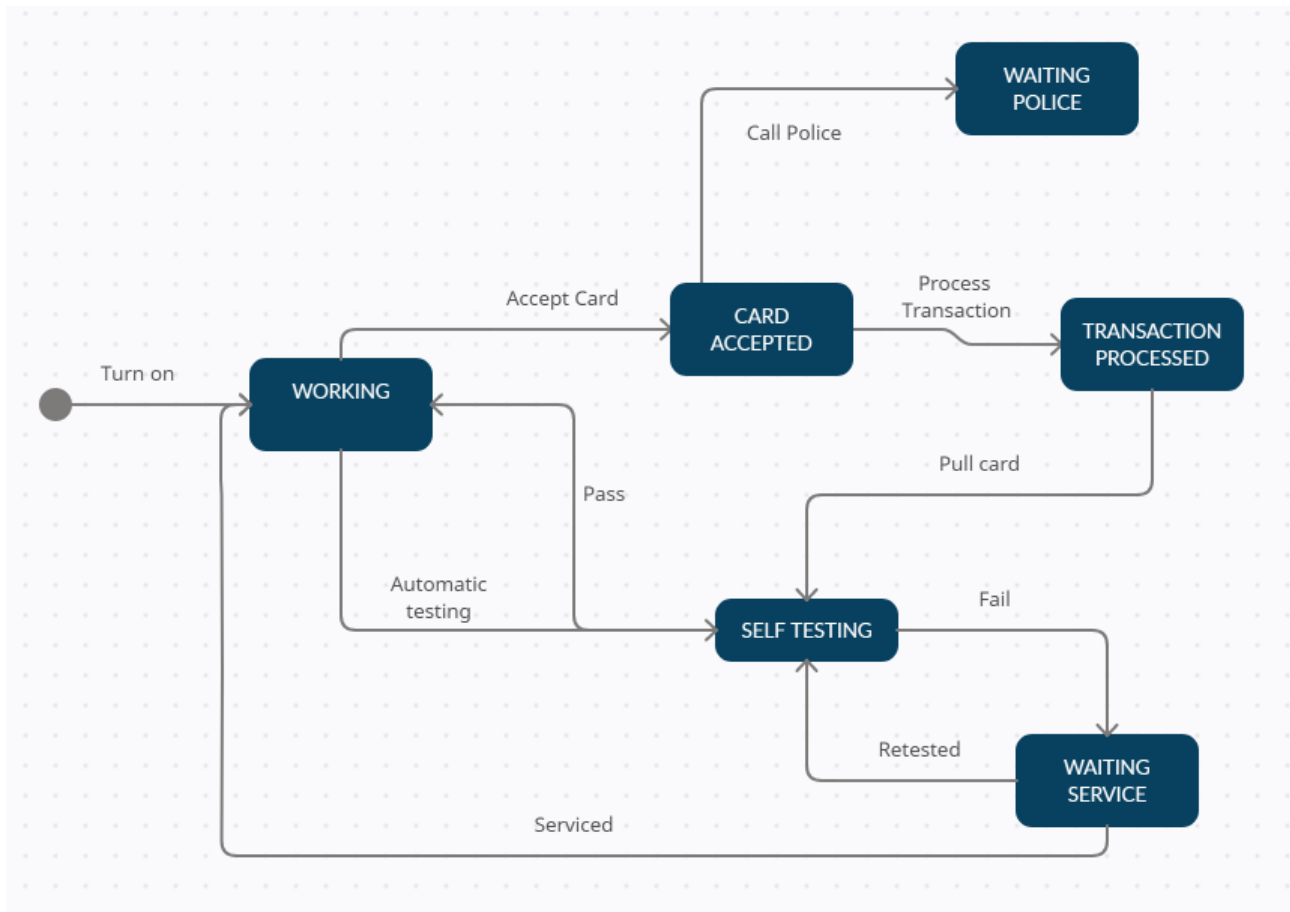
WAITING POLICE

Call Police

Accept Card

CARD ACCEPTED

Process Transaction

TRANSACTION PROCESSED

Turn on

WORKING

Pull card

Pass

Automatic testing

SELF TESTING

Fail

Retested

WAITING SERVICE

Serviced